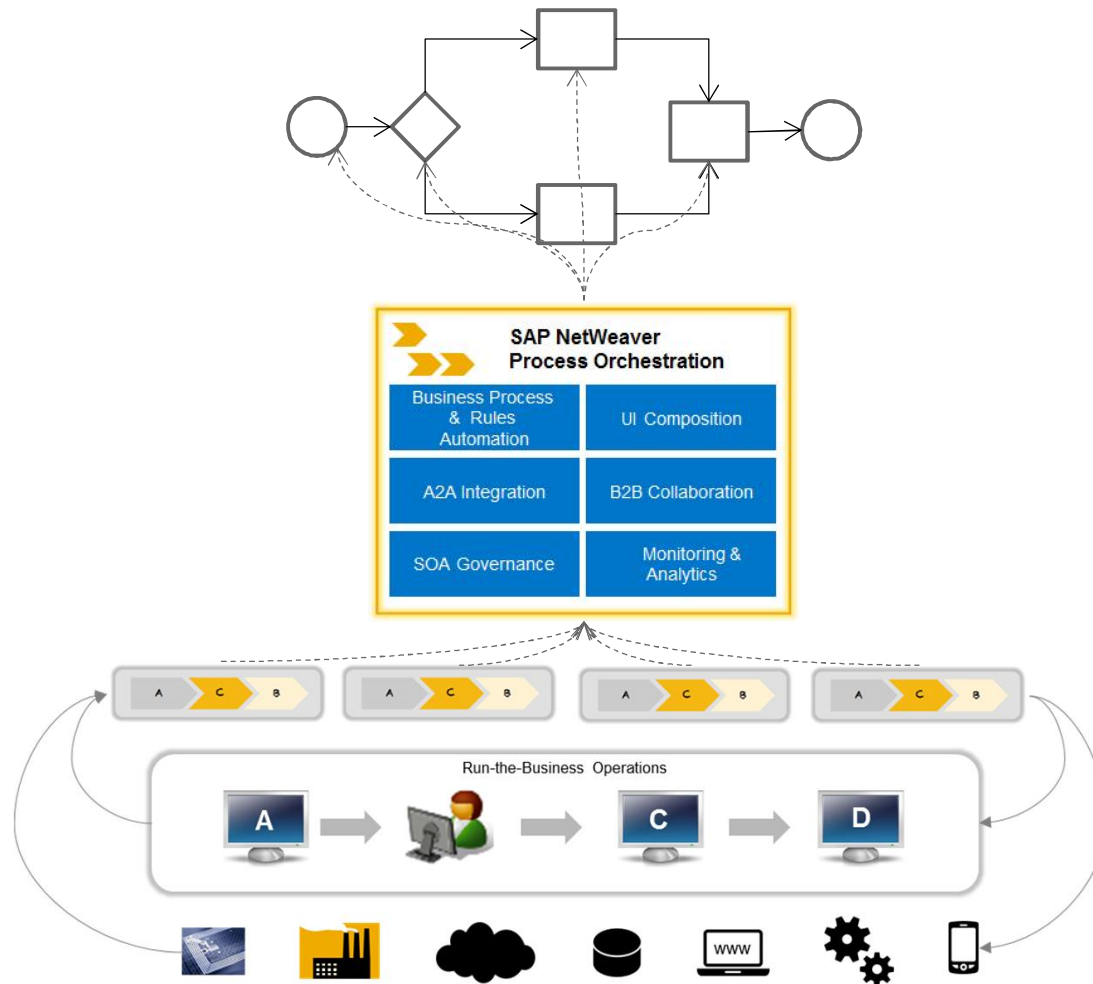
SAP NetWeaver
Process Orchestration

Business Process & Rules Automation

UI Composition

A2A Integration

B2B Collaboration

SOA Governance

Monitoring & Analytics

A C B

A C B

A C B

A C B

Run-the-Business Operations

A

C

D

www